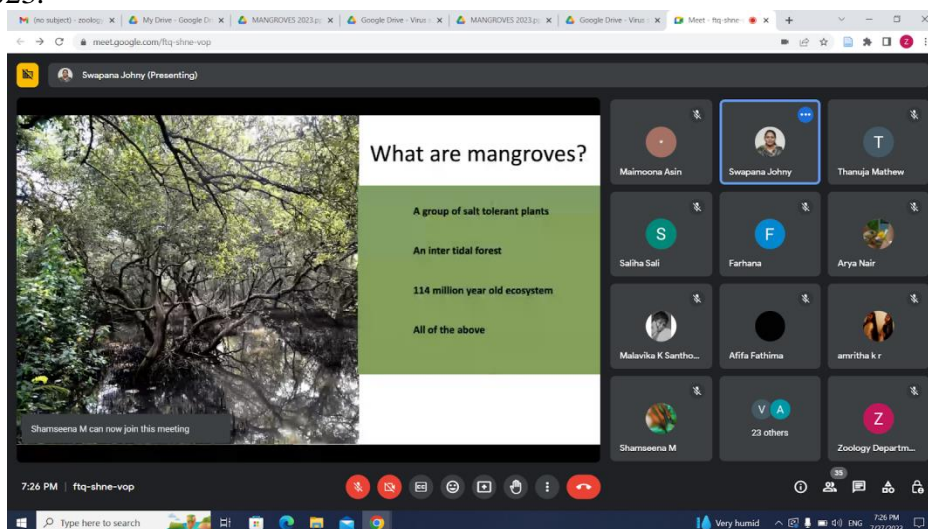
M (no subject) - zoolog ×
My Drive - Google Dr ×
MANGROVES 2023.p ×
Google Drive - Virus ×
MANGROVES 2023.p ×
Google Drive - Virus ×
Meet - ftq-shne- ×
+

meet.google.com/ftq-shne-vop

Swapana Johny (Presenting)

What are mangroves?

A group of salt tolerant plants

An inter tidal forest

114 million year old ecosystem

All of the above

Shamseena M can now join this meeting

Maimoona Asin
Swapana Johny
T
Thanuja Mathew
S
Saliha Sali
F
Farhana
Arya Nair
Malavika K Santho...
Afifa Fathima
amritha k r
Shamseena M
V A
23 others
Z
Zoology Departm...

7:26 PM | ftq-shne-vop

35

Type here to search
Very humid
ENG
7:26 PM
7/27/2023